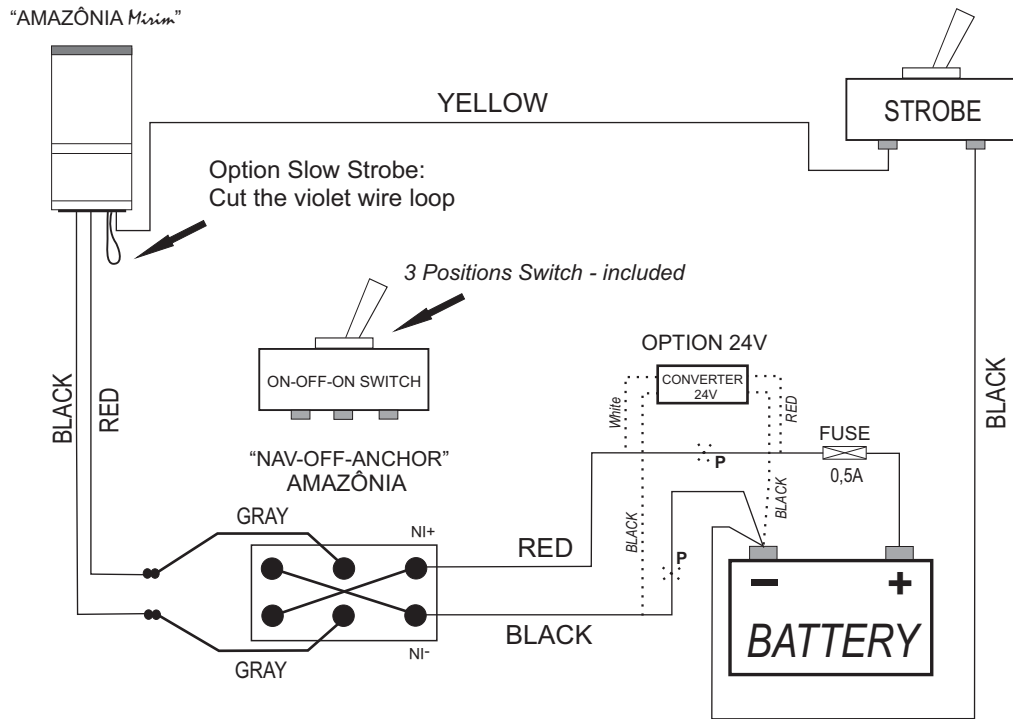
"AMAZÔNIA Mirim"

YELLOW

STROBE

Option Slow Strobe:
Cut the violet wire loop

3 Positions Switch - included

ON-OFF-ON SWITCH

OPTION 24V

CONVERTER 24V

White

RED

BLACK

RED

BLACK

FUSE

0,5A

P

"NAV-OFF-ANCHOR"
AMAZÔNIA

GRAY

NI+

RED

BLACK

BLACK

P

BLACK

NI-

GRAY

−

+

BATTERY